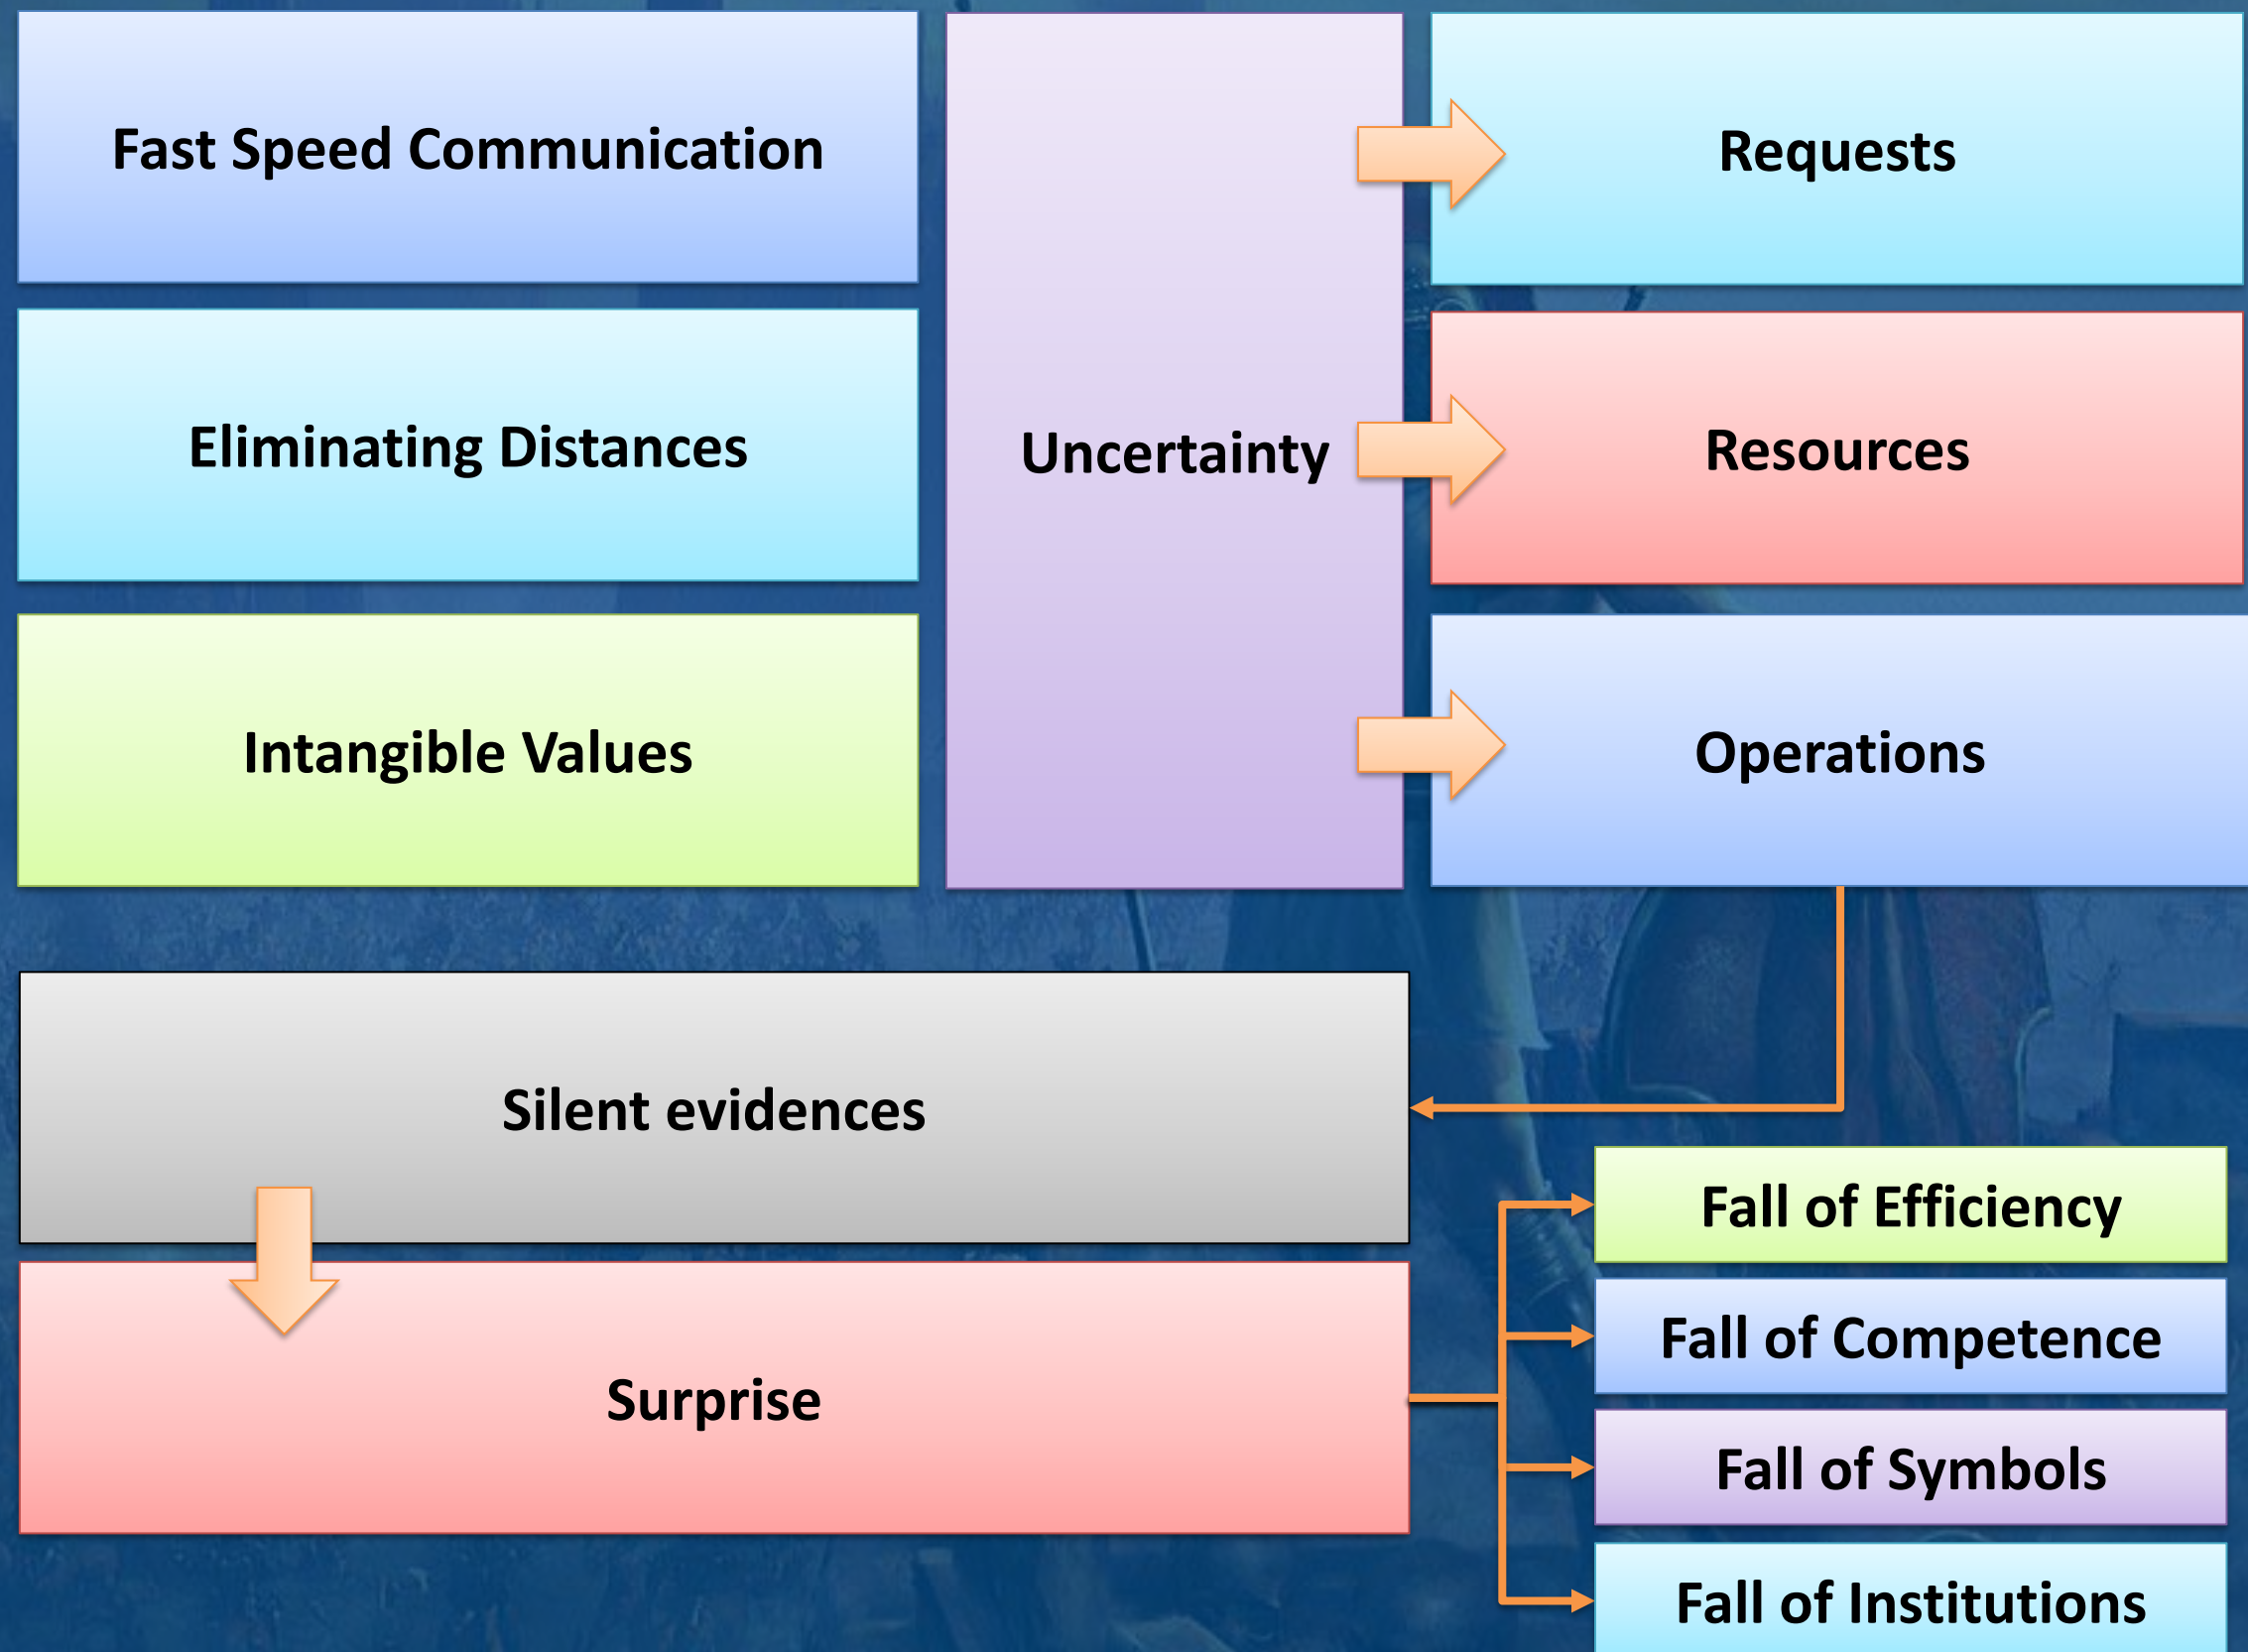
Fast Speed Communication

Eliminating Distances

Intangible Values

Uncertainty

Requests

Resources

Operations

Silent evidences

Surprise

Fall of Efficiency

Fall of Competence

Fall of Symbols

Fall of Institutions